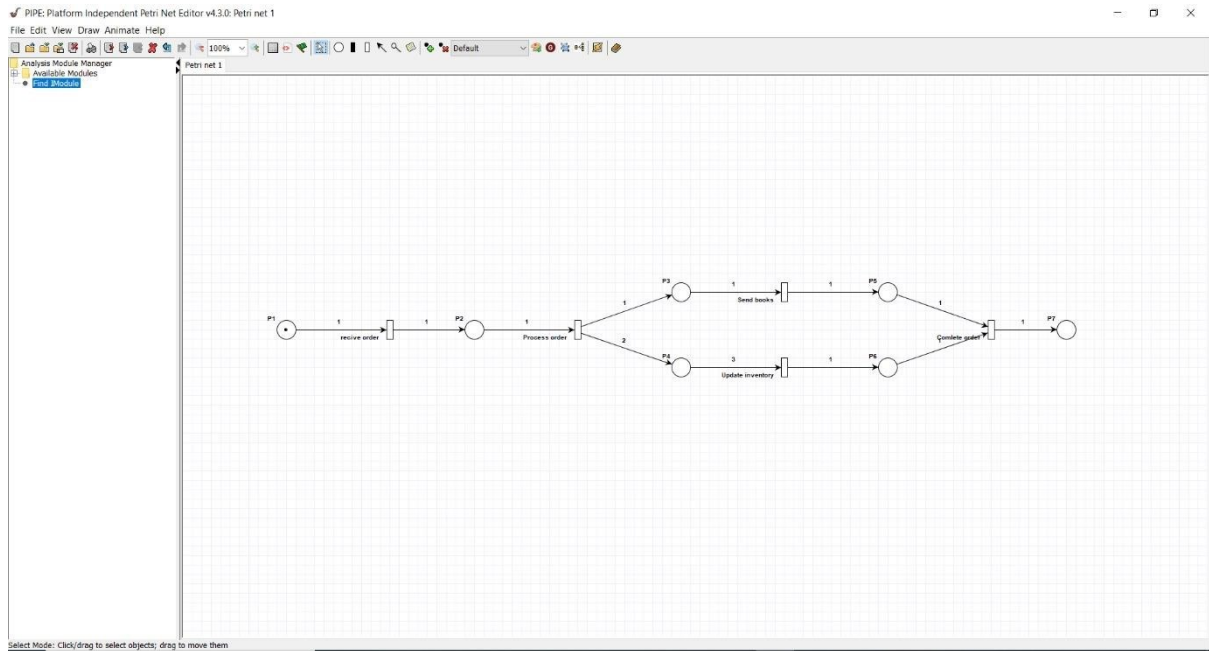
PIPE: Platform Independent Petri Net Editor v4.3.0: Petri net 1

File Edit View Draw Animate Help

100% Default

Analysis Module Manager
Available Modules
Find IModule

Petri net 1

P1
1
recive order
1
P2
1
Process order
1
2
P3
1
Send books
1
P5
1
P4
3
Update inventory
1
P6
Comlete order
1
P7

Select Mode: Click/drag to select objects; drag to move them